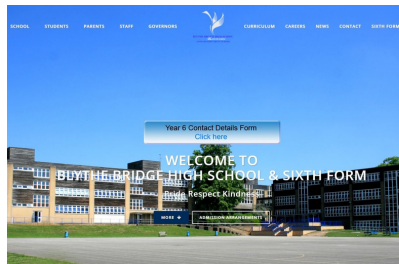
SCHOOL STUDENTS PARENTS STAFF GOVERNORS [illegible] CURRICULUM CAREERS NEWS CONTACT SIXTH FORM

Year 6 Contact Details Form
Click here

WELCOME TO
BLYTHE BRIDGE HIGH SCHOOL & SIXTH FORM
Pride Respect Kindness

MORE ADMISSION ARRANGEMENTS